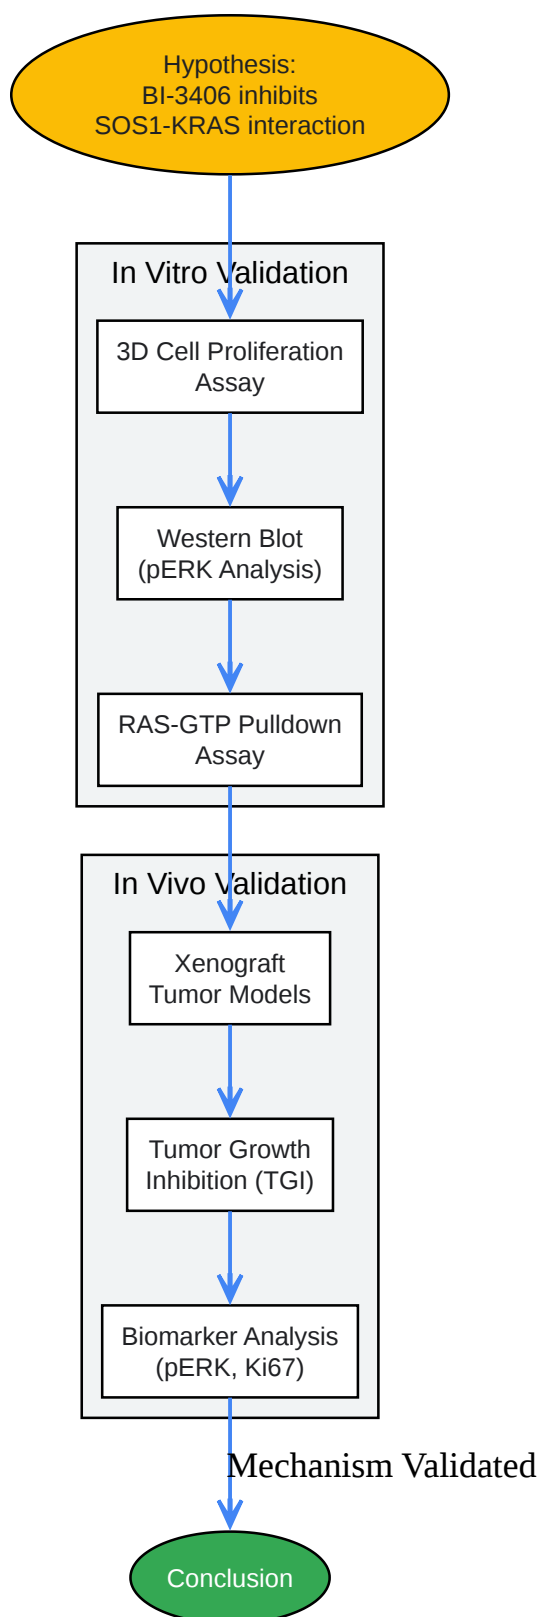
Hypothesis:
BI-3406 inhibits
SOS1-KRAS interaction

In Vitro Validation

3D Cell Proliferation Assay

Western Blot (pERK Analysis)

RAS-GTP Pulldown Assay

In Vivo Validation

Xenograft Tumor Models

Tumor Growth Inhibition (TGI)

Biomarker Analysis (pERK, Ki67)

Mechanism Validated

Conclusion